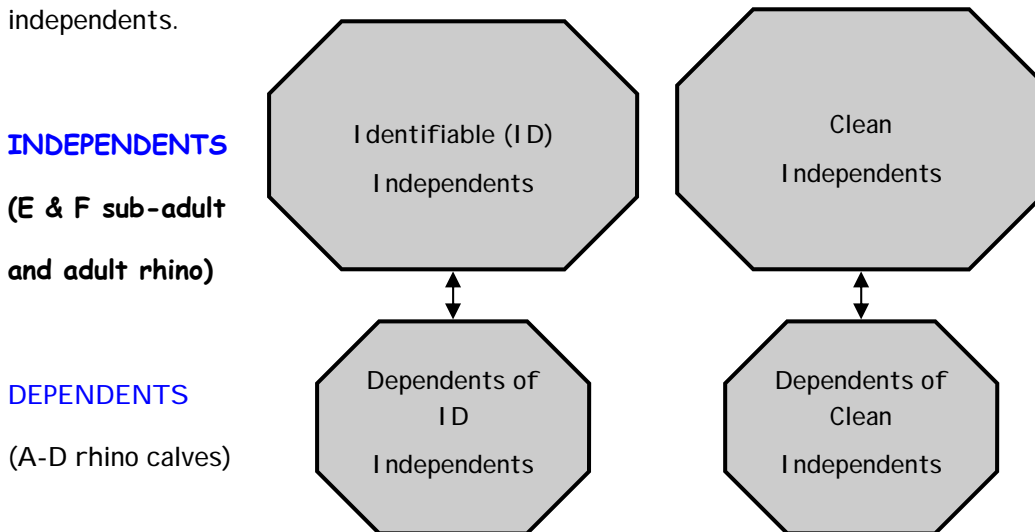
independents.

INDEPENDENTS

(E & F sub-adult and adult rhino)

DEPENDENTS

(A-D rhino calves)

Identifiable (ID) Independents

Clean Independents

Dependents of ID Independents

Dependents of Clean Independents